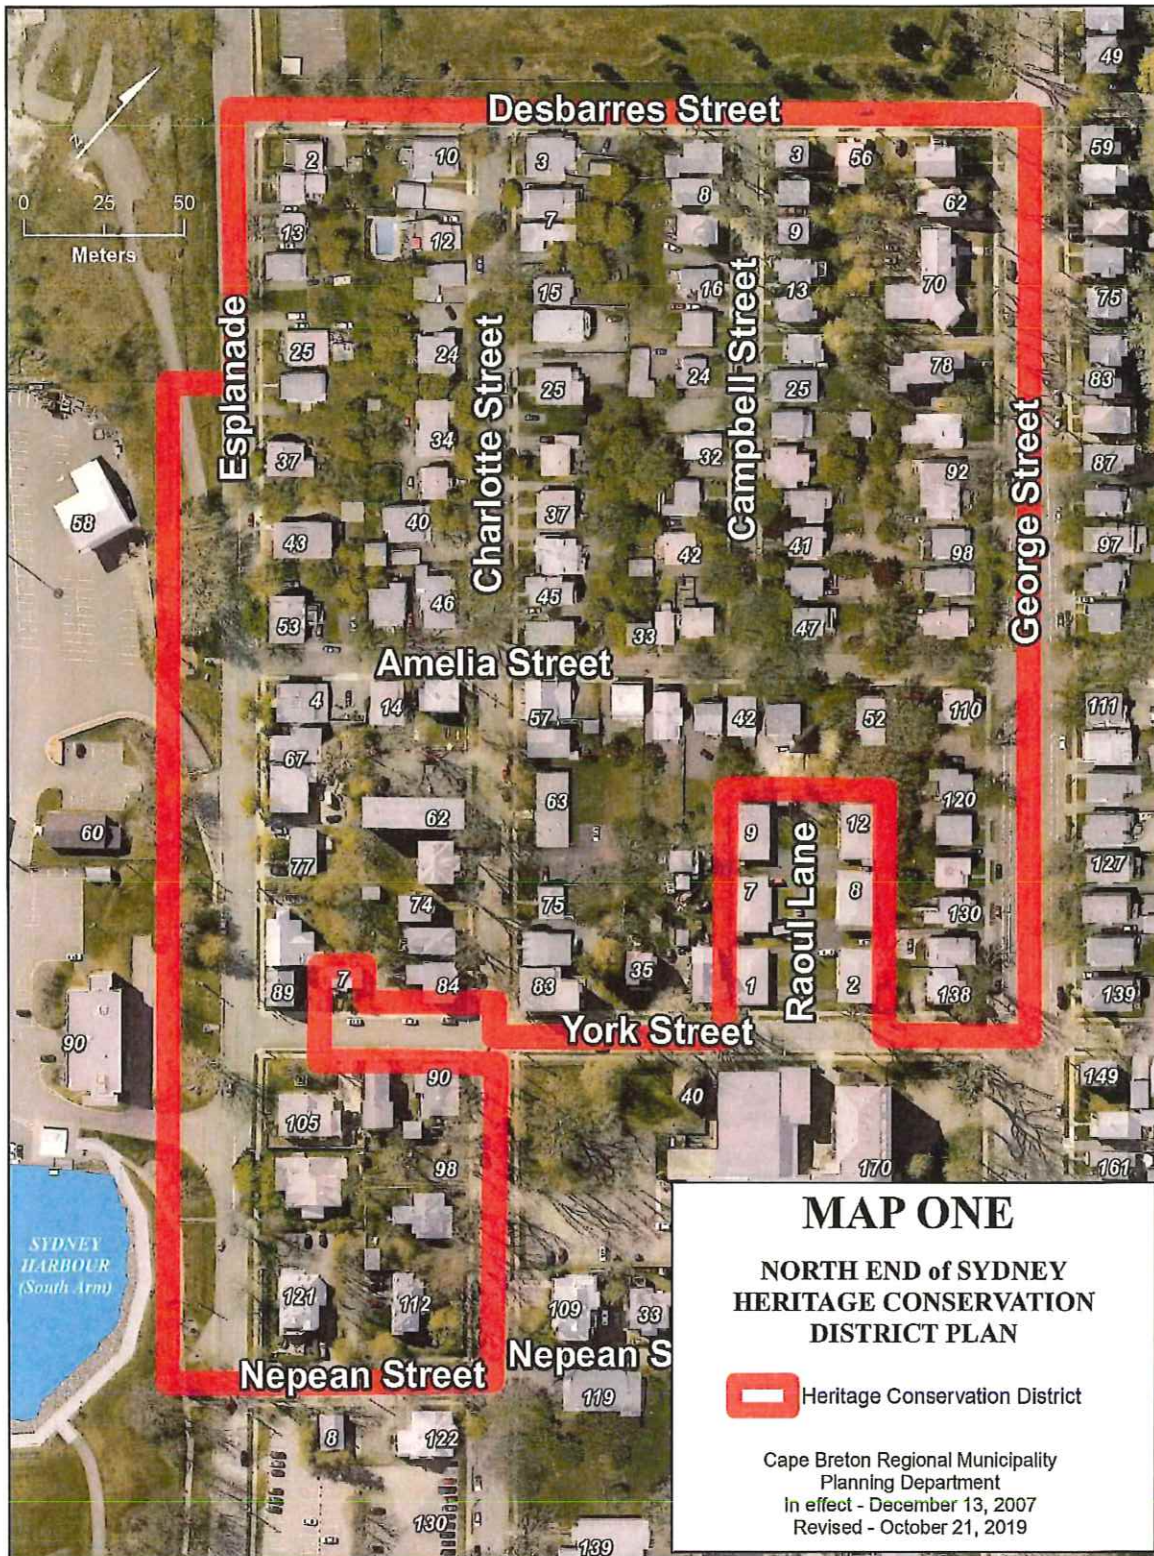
Desbarres Street

N

0 25 50
Meters

Esplanade
Charlotte Street
Campbell Street
George Street
Amelia Street
Raoul Lane
York Street
Nepean Street
Nepean S

49
2
10
3
8
3
56
59
13
12
7
9
62
15
16
13
70
75
25
24
25
24
25
78
83
37
34
32
87
58
40
37
92
43
42
41
98
97
46
45
53
33
47
4
14
57
42
52
110
111
67
63
120
60
62
9
12
77
127
74
75
7
8
130
89
7
84
83
35
1
2
138
139
90
90
149
40
105
98
170
161
121
112
109
33
119
8
122
130
139

SYDNEY HARBOUR (South Arm)

MAP ONE

NORTH END of SYDNEY HERITAGE CONSERVATION DISTRICT PLAN

Heritage Conservation District

Cape Breton Regional Municipality
Planning Department
In effect - December 13, 2007
Revised - October 21, 2019